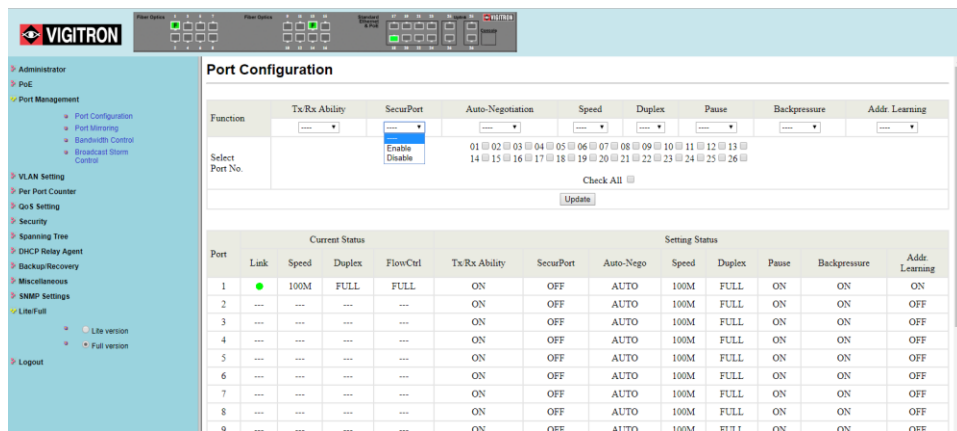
VIGITRON

Fiber Optics 1 3 5 7 2 4 6 8
Fiber Optics 9 11 13 15 10 12 14 16
Standard Ethernet & PoE 17 19 21 23 25 18 20 22 24 26
VIGITRON

Administrator
PoE
Port Management
Port Configuration
Port Mirroring
Bandwidth Control
Broadcast Storm Control
VLAN Setting
Per Port Counter
QoS Setting
Security
Spanning Tree
DHCP Relay Agent
Backup/Recovery
Miscellaneous
SNMP Settings
Lite/Full
Lite version
Full version
Logout

Port Configuration

| Function | Tx/Rx Ability | SecurPort | Auto-Negotiation | Speed | Duplex | Pause | Backpressure | Addr. Learning |
|---|---|---|---|---|---|---|---|---|
| | ----- | ----- | ----- | ----- | ----- | ----- | ----- | ----- |

-----
Enable
Disable

Select Port No.
01 02 03 04 05 06 07 08 09 10 11 12 13
14 15 16 17 18 19 20 21 22 23 24 25 26
Check All

Update

| Port | Current Status | | | | Setting Status | | | | | | | |
|---|---|---|---|---|---|---|---|---|---|---|---|---|
| | Link | Speed | Duplex | FlowCtrl | Tx/Rx Ability | SecurPort | Auto-Nego | Speed | Duplex | Pause | Backpressure | Addr. Learning |
| 1 | | 100M | FULL | FULL | ON | OFF | AUTO | 100M | FULL | ON | ON | ON |
| 2 | --- | --- | --- | --- | ON | OFF | AUTO | 100M | FULL | ON | ON | OFF |
| 3 | --- | --- | --- | --- | ON | OFF | AUTO | 100M | FULL | ON | ON | OFF |
| 4 | --- | --- | --- | --- | ON | OFF | AUTO | 100M | FULL | ON | ON | OFF |
| 5 | --- | --- | --- | --- | ON | OFF | AUTO | 100M | FULL | ON | ON | OFF |
| 6 | --- | --- | --- | --- | ON | OFF | AUTO | 100M | FULL | ON | ON | OFF |
| 7 | --- | --- | --- | --- | ON | OFF | AUTO | 100M | FULL | ON | ON | OFF |
| 8 | --- | --- | --- | --- | ON | OFF | AUTO | 100M | FULL | ON | ON | OFF |
| 9 | --- | --- | --- | --- | ON | OFF | AUTO | 100M | FULL | ON | ON | OFF |